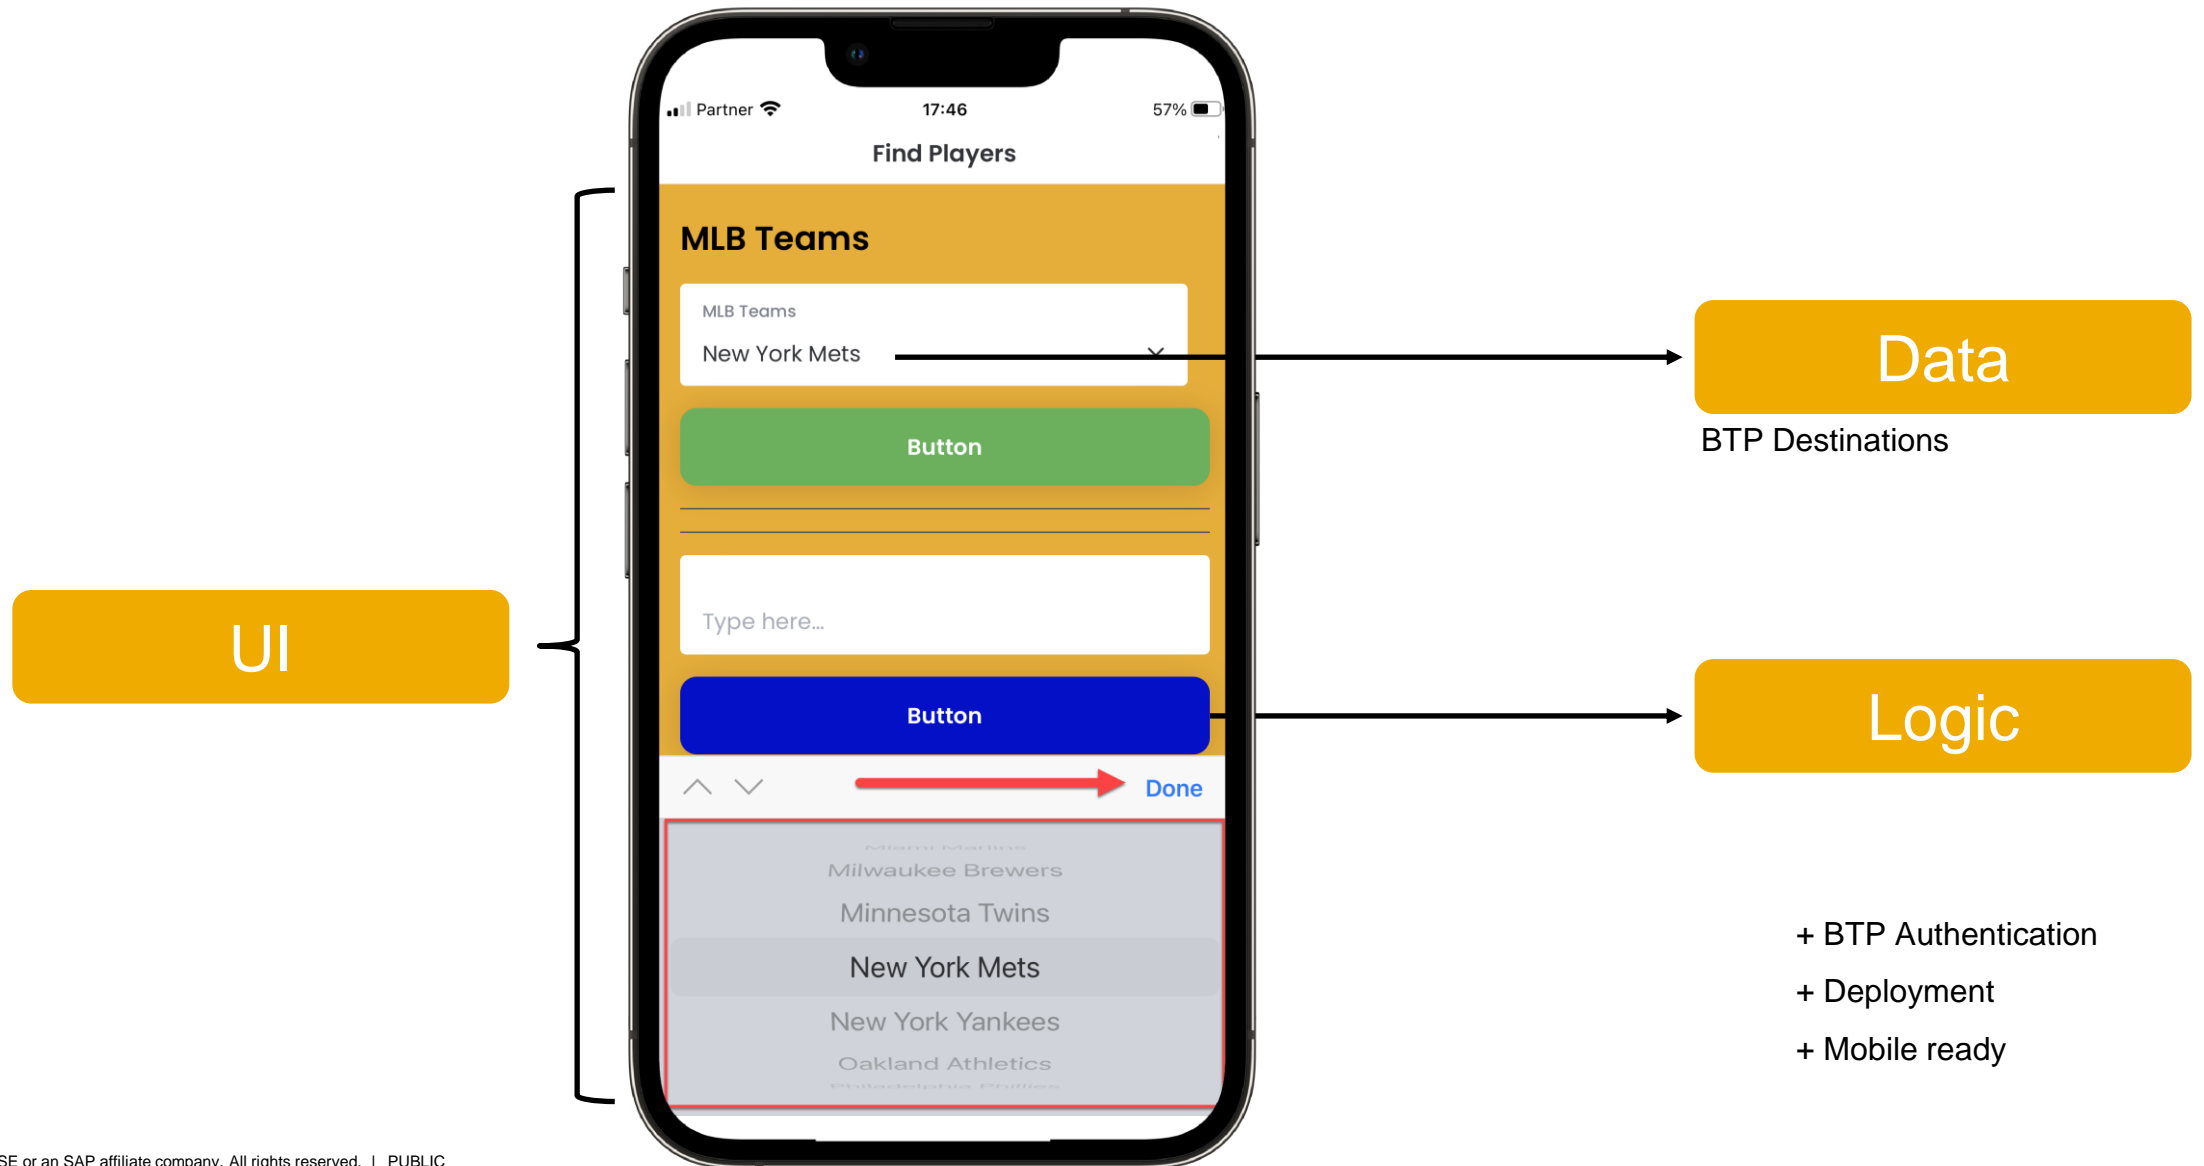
Partner 17:46 57%

Find Players

MLB Teams

MLB Teams

New York Mets

Button

Type here...

Button

Done

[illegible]

Milwaukee Brewers

Minnesota Twins

New York Mets

New York Yankees

Oakland Athletics

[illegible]

UI

Data

BTP Destinations

Logic

+ BTP Authentication

+ Deployment

+ Mobile ready

SE or an SAP affiliate company. All rights reserved. | PUBLIC